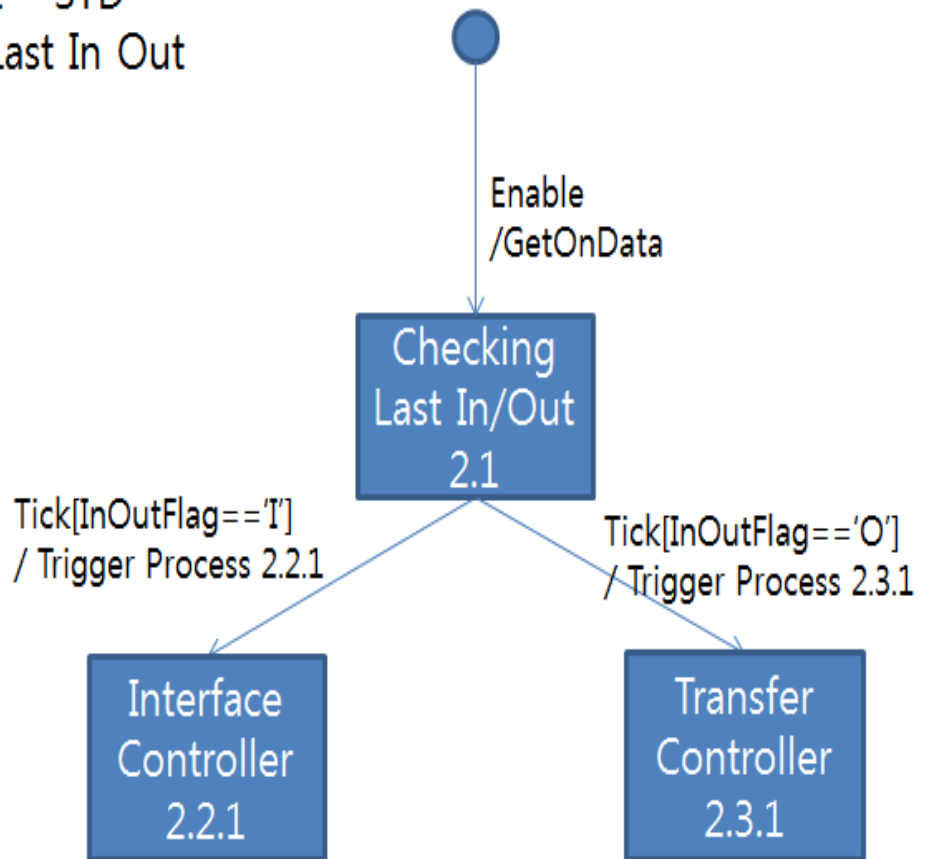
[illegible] STD
ast In Out

Enable
/GetOnData

Checking Last In/Out 2.1

Tick[InOutFlag=='I']
/ Trigger Process 2.2.1

Tick[InOutFlag=='O']
/ Trigger Process 2.3.1

Interface Controller 2.2.1

Transfer Controller 2.3.1